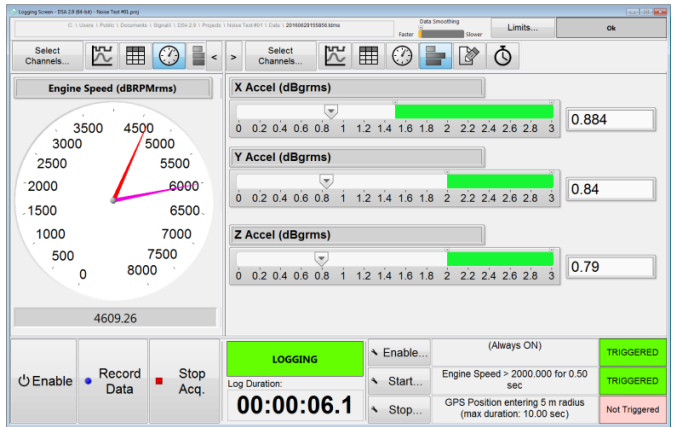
Logging Screen - DSA 2.9 (64-bit) - Noise Test #01.proj

C: \ Users \ Public \ Documents \ SignalX \ DSA 2.9 \ Projects \ Noise Test #01 \ Data \ 20160628155858.tdms

Data Smoothing

Faster

Slower

Limits...

Ok

Select Channels...

<

>

Select Channels...

Engine Speed (dBRPMrms)

3500 4500
3000 5000
2500 5500
2000 6000
1500 6500
1000 7000
500 7500
0 8000

4609.26

X Accel (dBgrms)

0 0.2 0.4 0.6 0.8 1 1.2 1.4 1.6 1.8 2 2.2 2.4 2.6 2.8 3

0.884

Y Accel (dBgrms)

0 0.2 0.4 0.6 0.8 1 1.2 1.4 1.6 1.8 2 2.2 2.4 2.6 2.8 3

0.84

Z Accel (dBgrms)

0 0.2 0.4 0.6 0.8 1 1.2 1.4 1.6 1.8 2 2.2 2.4 2.6 2.8 3

0.79

Enable

Record Data

Stop Acq.

LOGGING

Log Duration:

00:00:06.1

Enable...

Start...

Stop...

(Always ON)

Engine Speed > 2000.000 for 0.50 sec

GPS Position entering 5 m radius (max duration: 10.00 sec)

TRIGGERED

TRIGGERED

Not Triggered